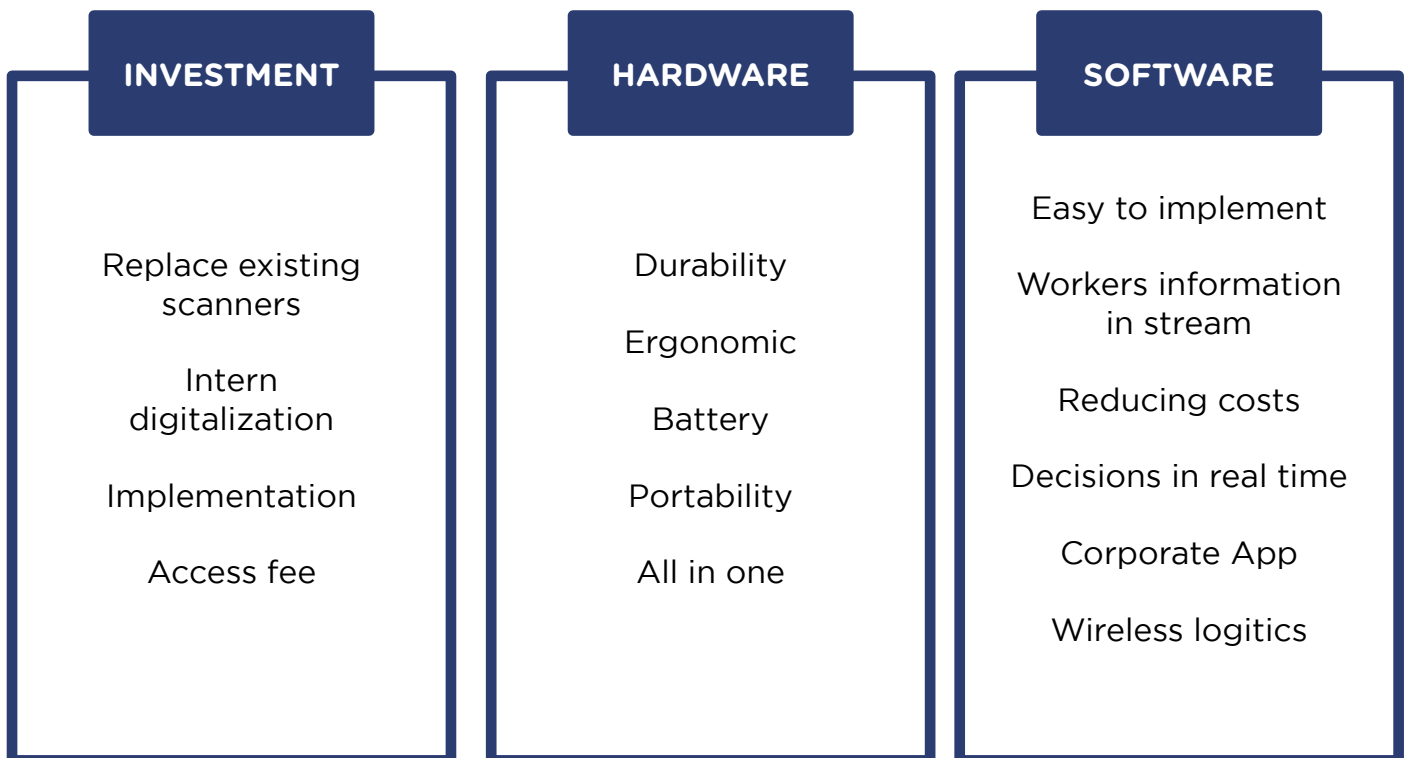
INVESTMENT

Replace existing scanners

Intern digitalization

Implementation

Access fee

HARDWARE

Durability

Ergonomic

Battery

Portability

All in one

SOFTWARE

Easy to implement

Workers information in stream

Reducing costs

Decisions in real time

Corporate App

Wireless logitics